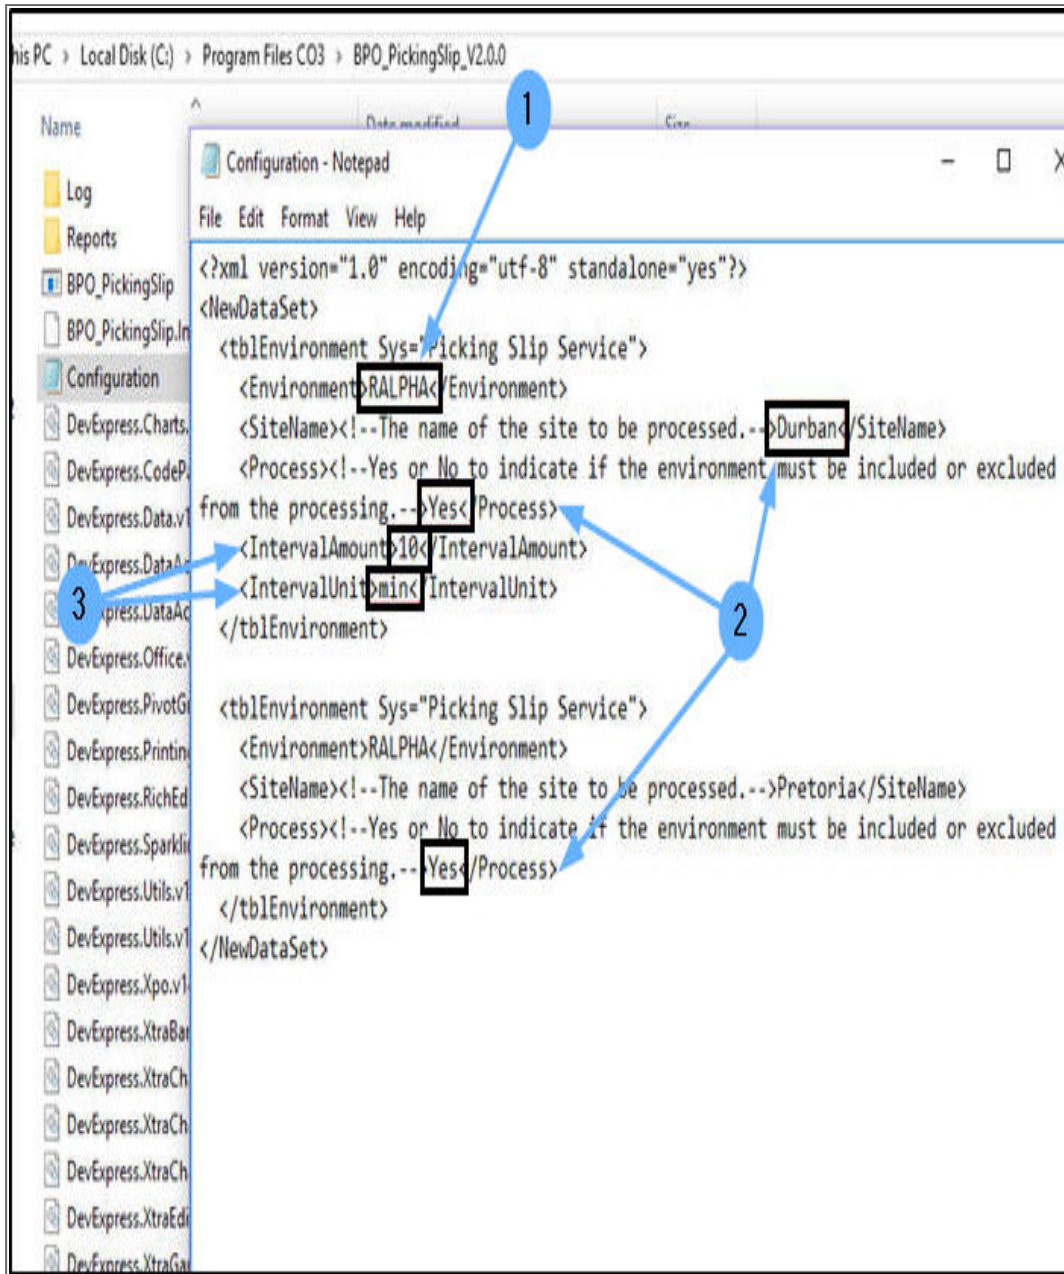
his PC › Local Disk (C:) › Program Files CO3 › BPO_PickingSlip_V2.0.0

Name
Date modified
Size

Log
Reports
BPO_PickingSlip
BPO_PickingSlip.In
Configuration
DevExpress.Charts.
DevExpress.CodeP
DevExpress.Data.v1
DevExpress.Data
DevExpress.DataAc
DevExpress.Office.
DevExpress.PivotG
DevExpress.Printin
DevExpress.RichEd
DevExpress.Sparkli
DevExpress.Utils.v1
DevExpress.Utils.v1
DevExpress.Xpo.v1
DevExpress.XtraBa
DevExpress.XtraCh
DevExpress.XtraCh
DevExpress.XtraCh
DevExpress.XtraEd
DevExpress.XtraGa

Configuration - Notepad
File Edit Format View Help

<?xml version="1.0" encoding="utf-8" standalone="yes"?>
<NewDataSet>
<tblEnvironment Sys="Picking Slip Service">
<Environment>RALPHA</Environment>
<SiteName><!--The name of the site to be processed.-->Durban</SiteName>
<Process><!--Yes or No to indicate if the environment must be included or excluded from the processing.-->Yes</Process>
<IntervalAmount>10</IntervalAmount>
<IntervalUnit>min</IntervalUnit>
</tblEnvironment>

<tblEnvironment Sys="Picking Slip Service">
<Environment>RALPHA</Environment>
<SiteName><!--The name of the site to be processed.-->Pretoria</SiteName>
<Process><!--Yes or No to indicate if the environment must be included or excluded from the processing.-->Yes</Process>
</tblEnvironment>
</NewDataSet>

1
2
3